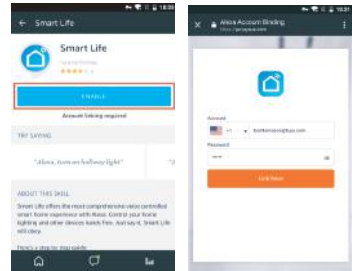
18:30

Smart Life

Smart Life

ENABLE

Account linking required

TRY SAYING

"Alexa, turn on hallway light"

ABOUT THIS SKILL

Smart Life offers the most comprehensive voice controlled smart home experience with Alexa. Control your home lighting and other devices hands free. Just say it, Smart Life will obey.

Here's a step by step guide:

18:31

Alexa Account Binding

Account

+1

Password

Link Now